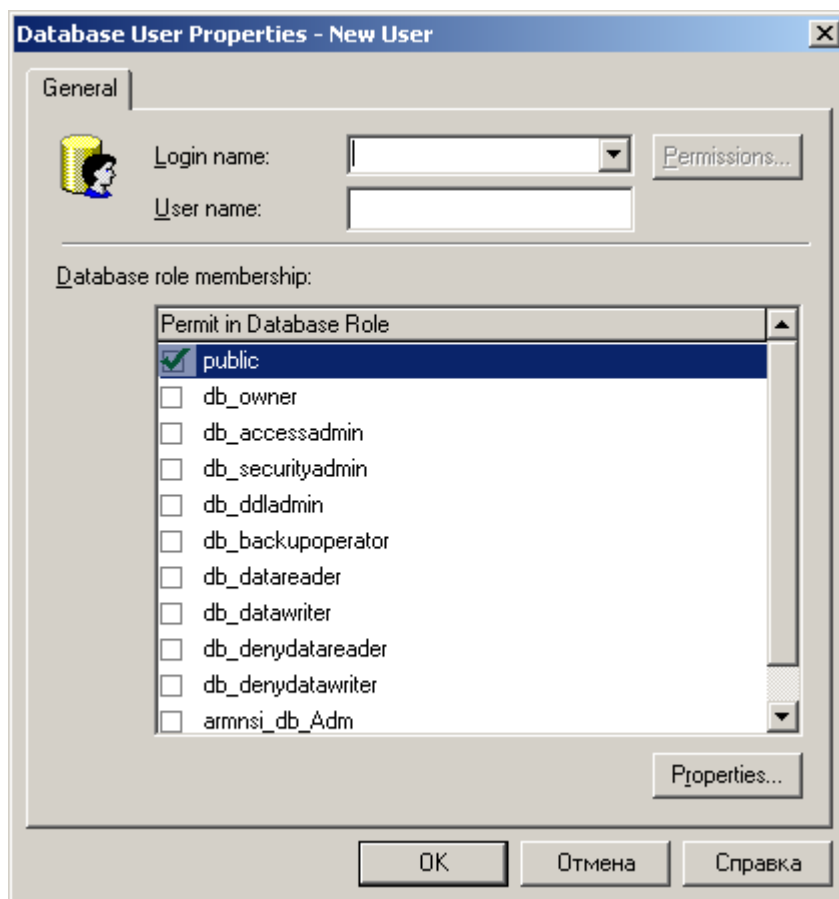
Database User Properties - New User

General

Login name:

Permissions...

User name:

Database role membership:

| Permit in Database Role |
|---|
| public |
| db_owner |
| db_accessadmin |
| db_securityadmin |
| db_ddladmin |
| db_backupoperator |
| db_datareader |
| db_datawriter |
| db_denydatareader |
| db_denydatawriter |
| armnsi_db_Adm |

Properties...

OK

Отмена

Справка